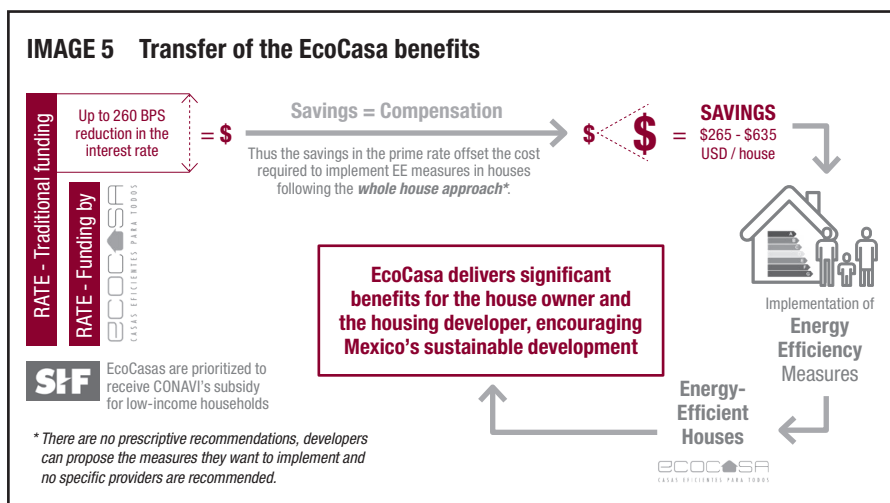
IMAGE 5 Transfer of the EcoCasa benefits

RATE - Traditional funding

Up to 260 BPS reduction in the interest rate

RATE - Funding by ECOCASA CASAS EFICIENTES PARA TODOS

= $

Savings = Compensation

Thus the savings in the prime rate offset the cost required to implement EE measures in houses following the *whole house approach**.

$ $ =

SAVINGS
$265 - $635 USD / house

Implementation of Energy Efficiency Measures

EcoCasa delivers significant benefits for the house owner and the housing developer, encouraging Mexico's sustainable development

SHF

EcoCasas are prioritized to receive CONAVI's subsidy for low-income households

Energy-Efficient Houses

ECOCASA CASAS EFICIENTES PARA TODOS

* There are no prescriptive recommendations, developers can propose the measures they want to implement and no specific providers are recommended.